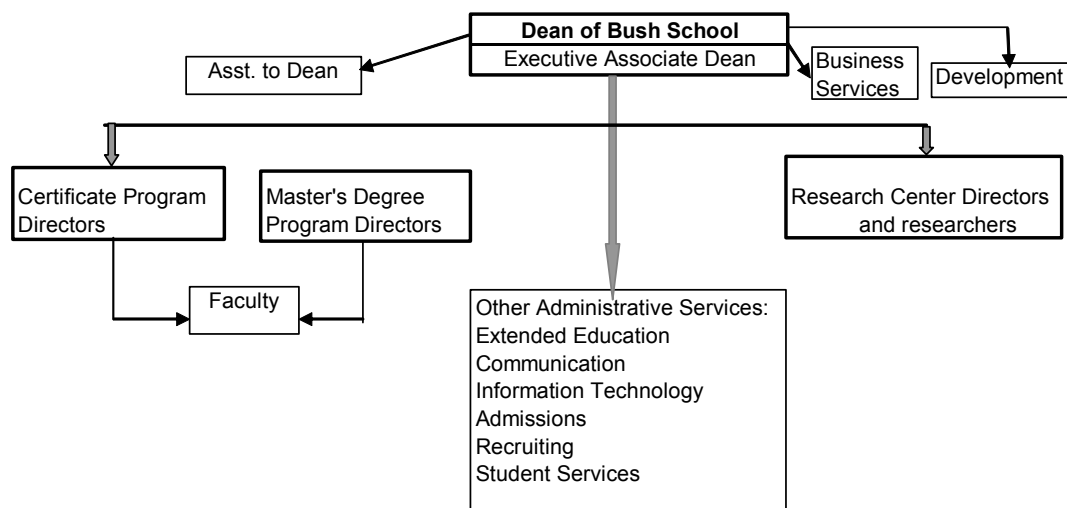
Dean of Bush School
Executive Associate Dean

Asst. to Dean

Business Services

Development

Certificate Program Directors

Master's Degree Program Directors

Research Center Directors and researchers

Faculty

Other Administrative Services:
Extended Education
Communication
Information Technology
Admissions
Recruiting
Student Services